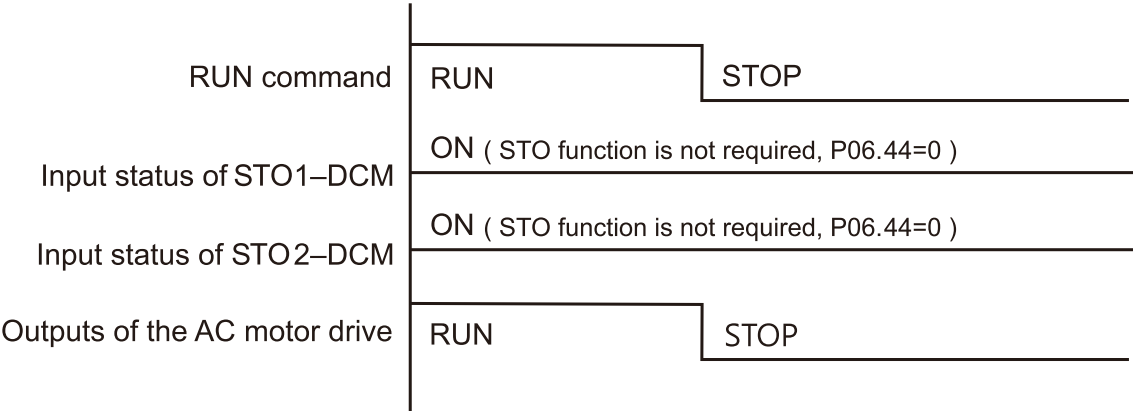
RUN command
RUN
STOP

Input status of STO1–DCM
ON ( STO function is not required, P06.44=0 )

Input status of STO2–DCM
ON ( STO function is not required, P06.44=0 )

Outputs of the AC motor drive
RUN
STOP